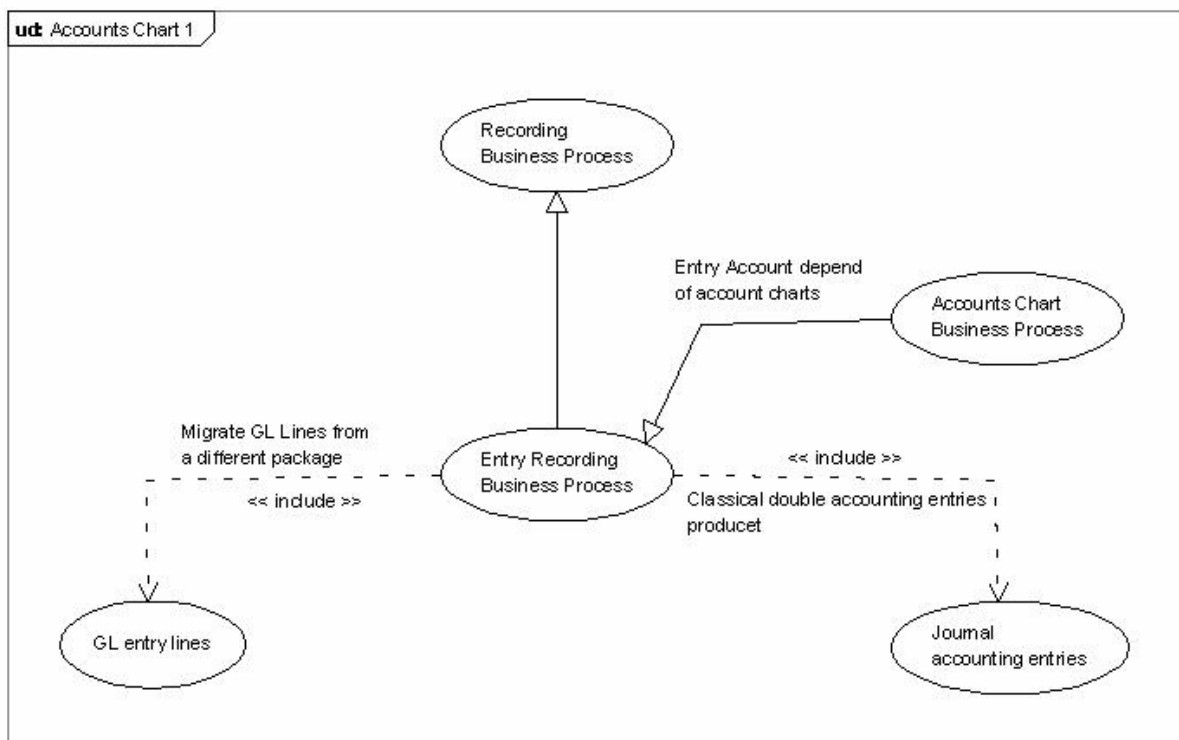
uc Accounts Chart 1

Recording Business Process

Entry Account depend of account charts

Accounts Chart Business Process

Migrate GL Lines from a different package

Entry Recording Business Process

<< include >>

<< include >>

Classical double accounting entries producet

GL entry lines

Journal accounting entries